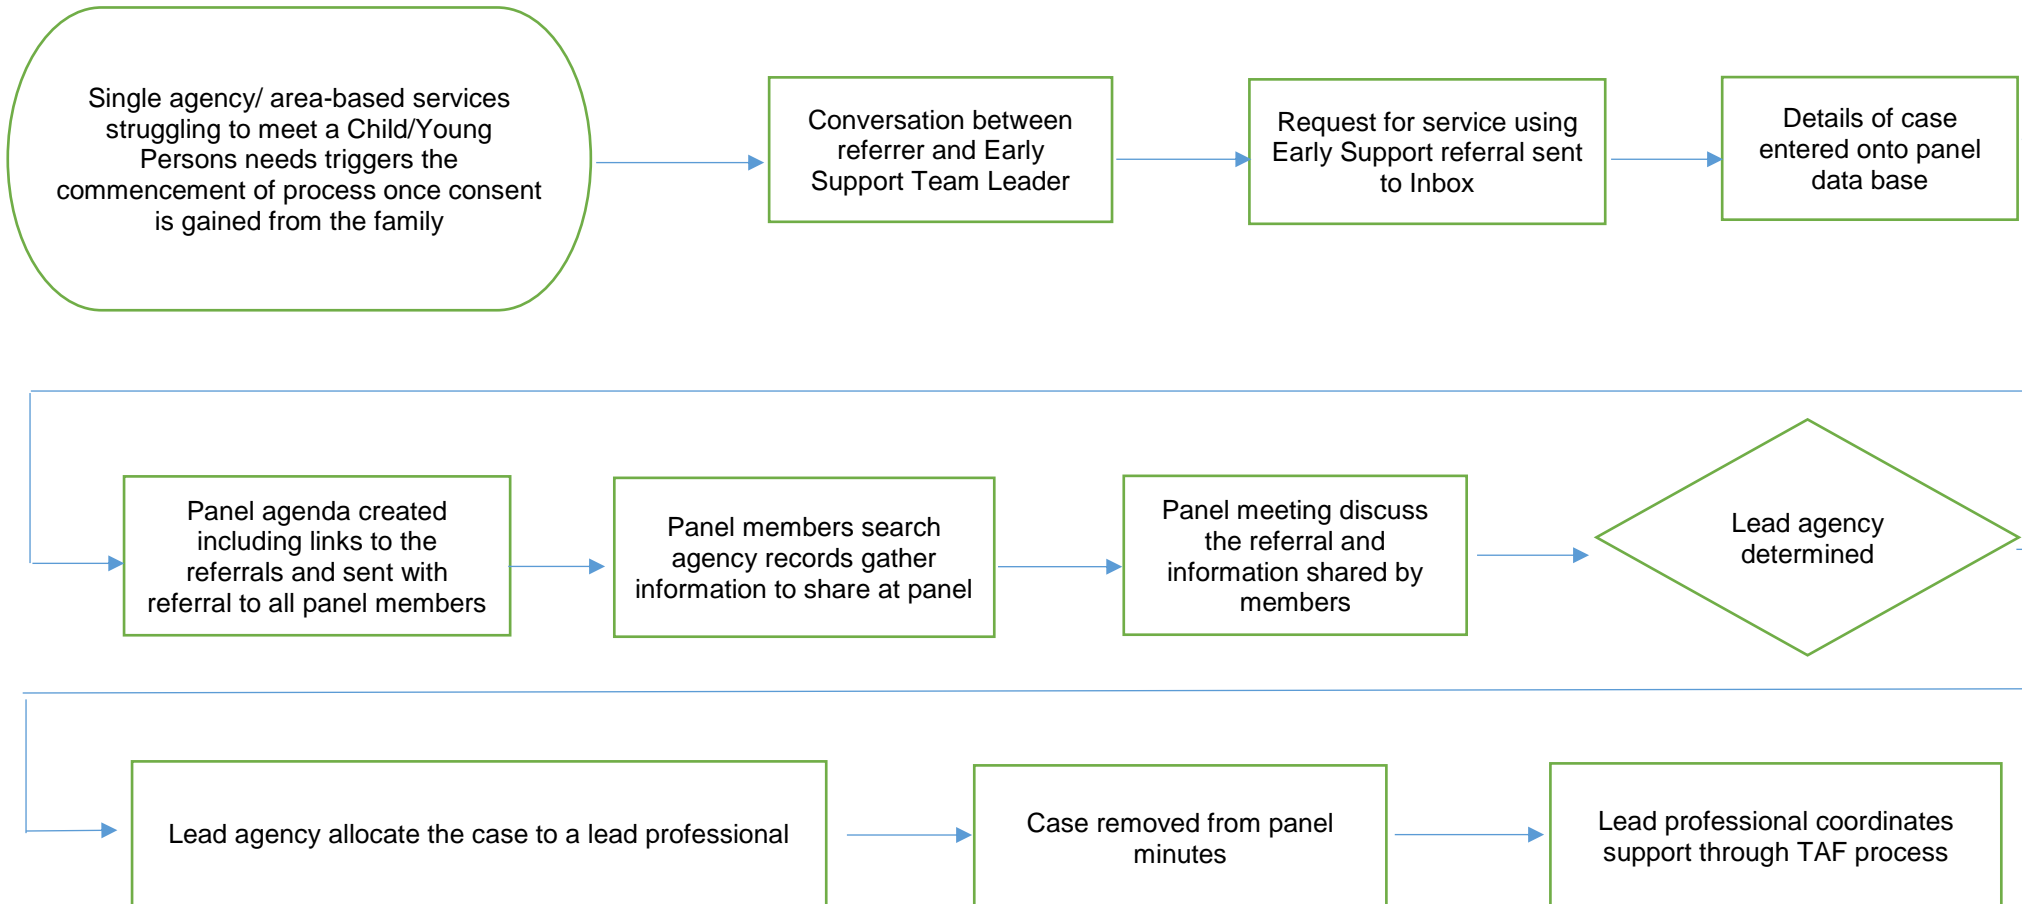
Single agency/ area-based services struggling to meet a Child/Young Persons needs triggers the commencement of process once consent is gained from the family

Conversation between referrer and Early Support Team Leader

Request for service using Early Support referral sent to Inbox

Details of case entered onto panel data base

Panel agenda created including links to the referrals and sent with referral to all panel members

Panel members search agency records gather information to share at panel

Panel meeting discuss the referral and information shared by members

Lead agency determined

Lead agency allocate the case to a lead professional

Case removed from panel minutes

Lead professional coordinates support through TAF process